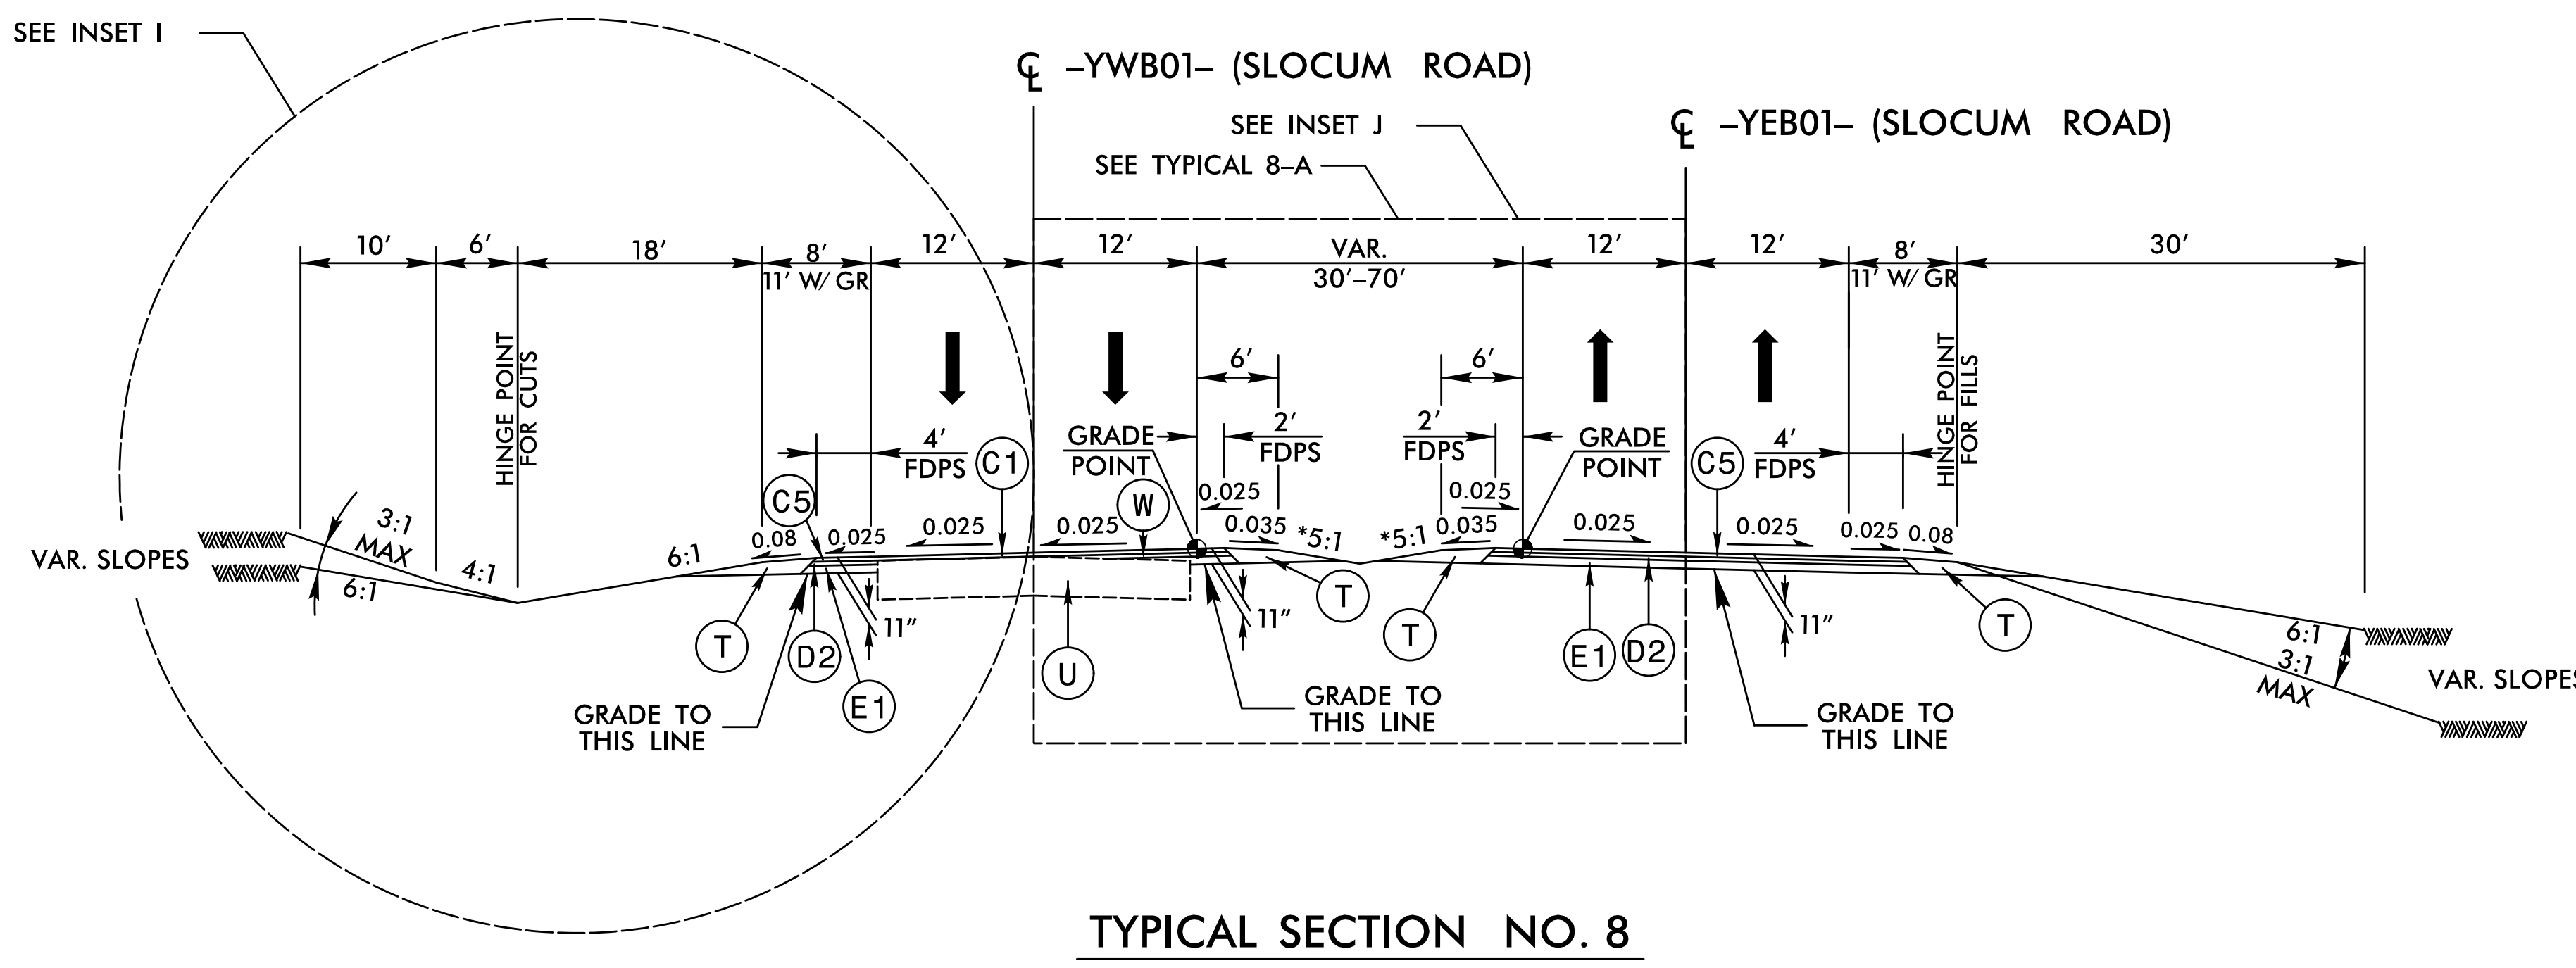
SEE INSET I

℄ -YWB01- (SLOCUM ROAD)

SEE INSET J

SEE TYPICAL 8-A

℄ -YEB01- (SLOCUM ROAD)

10′ 6′ 18′ 8′ 11′ W/ GR 12′ 12′ VAR. 30′-70′ 12′ 12′ 8′ 11′ W/ GR 30′

HINGE POINT FOR CUTS

HINGE POINT FOR FILLS

6′ 6′

2′ FDPS 2′ FDPS

4′ FDPS C1 GRADE POINT GRADE POINT C5 4′ FDPS

W

C5

0.025 0.025

3:1 MAX

0.08 0.025 0.025 0.025 0.035 *5:1 *5:1 0.035 0.025 0.025 0.025 0.08

VAR. SLOPES

4:1 6:1

6:1

11″ 11″ 11″

T D2 E1 U T T E1 D2 T

GRADE TO THIS LINE

GRADE TO THIS LINE

GRADE TO THIS LINE

6:1 3:1 MAX

VAR. SLOPES

TYPICAL SECTION NO. 8